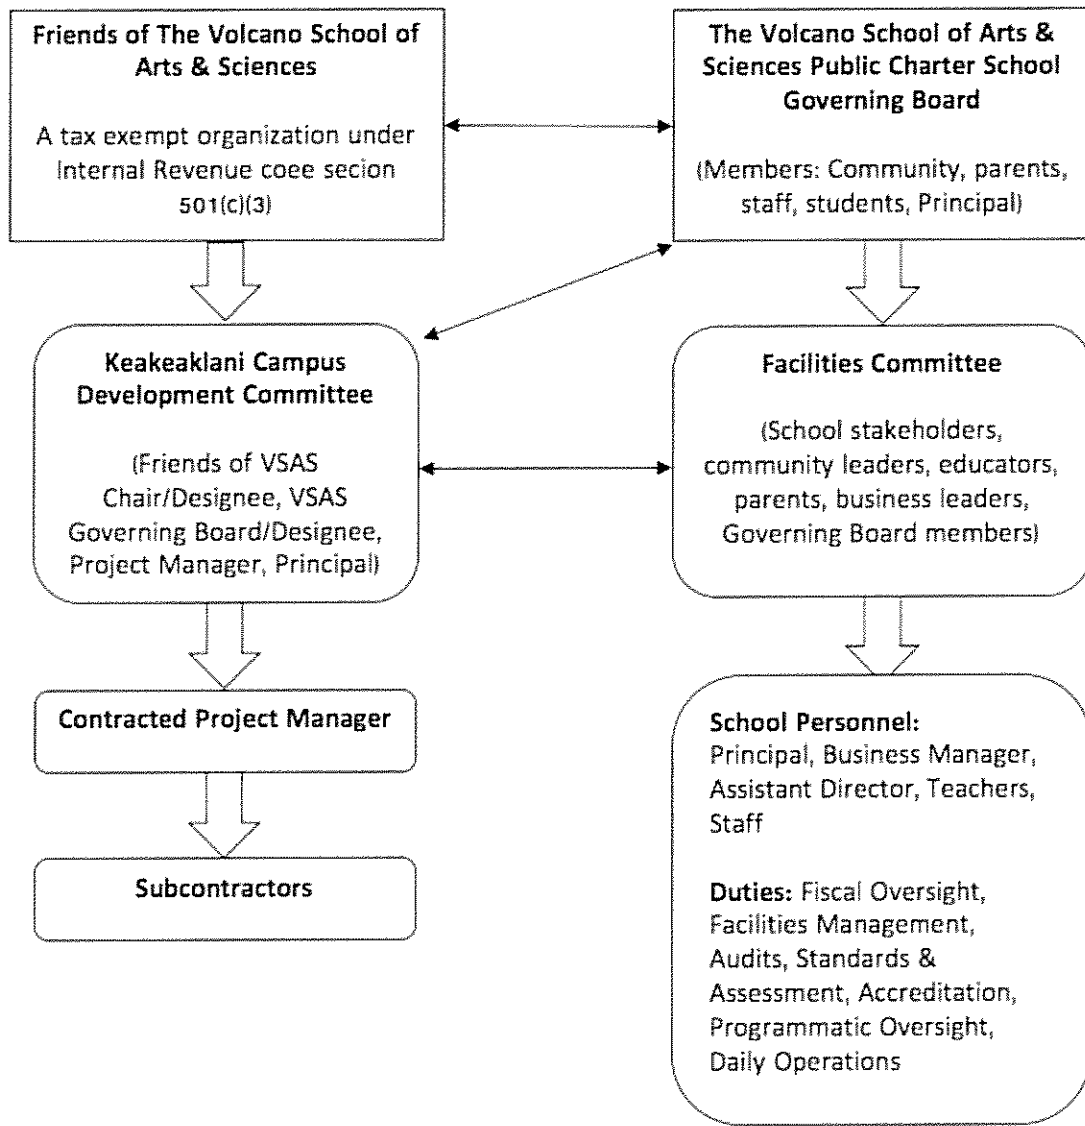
Friends of The Volcano School of Arts & Sciences

A tax exempt organization under Internal Revenue coee secion 501(c)(3)

The Volcano School of Arts & Sciences Public Charter School Governing Board

(Members: Community, parents, staff, students, Principal)

Keakeaklani Campus Development Committee

(Friends of VSAS Chair/Designee, VSAS Governing Board/Designee, Project Manager, Principal)

Facilities Committee

(School stakeholders, community leaders, educators, parents, business leaders, Governing Board members)

Contracted Project Manager

Subcontractors

School Personnel: Principal, Business Manager, Assistant Director, Teachers, Staff

Duties: Fiscal Oversight, Facilities Management, Audits, Standards & Assessment, Accreditation, Programmatic Oversight, Daily Operations